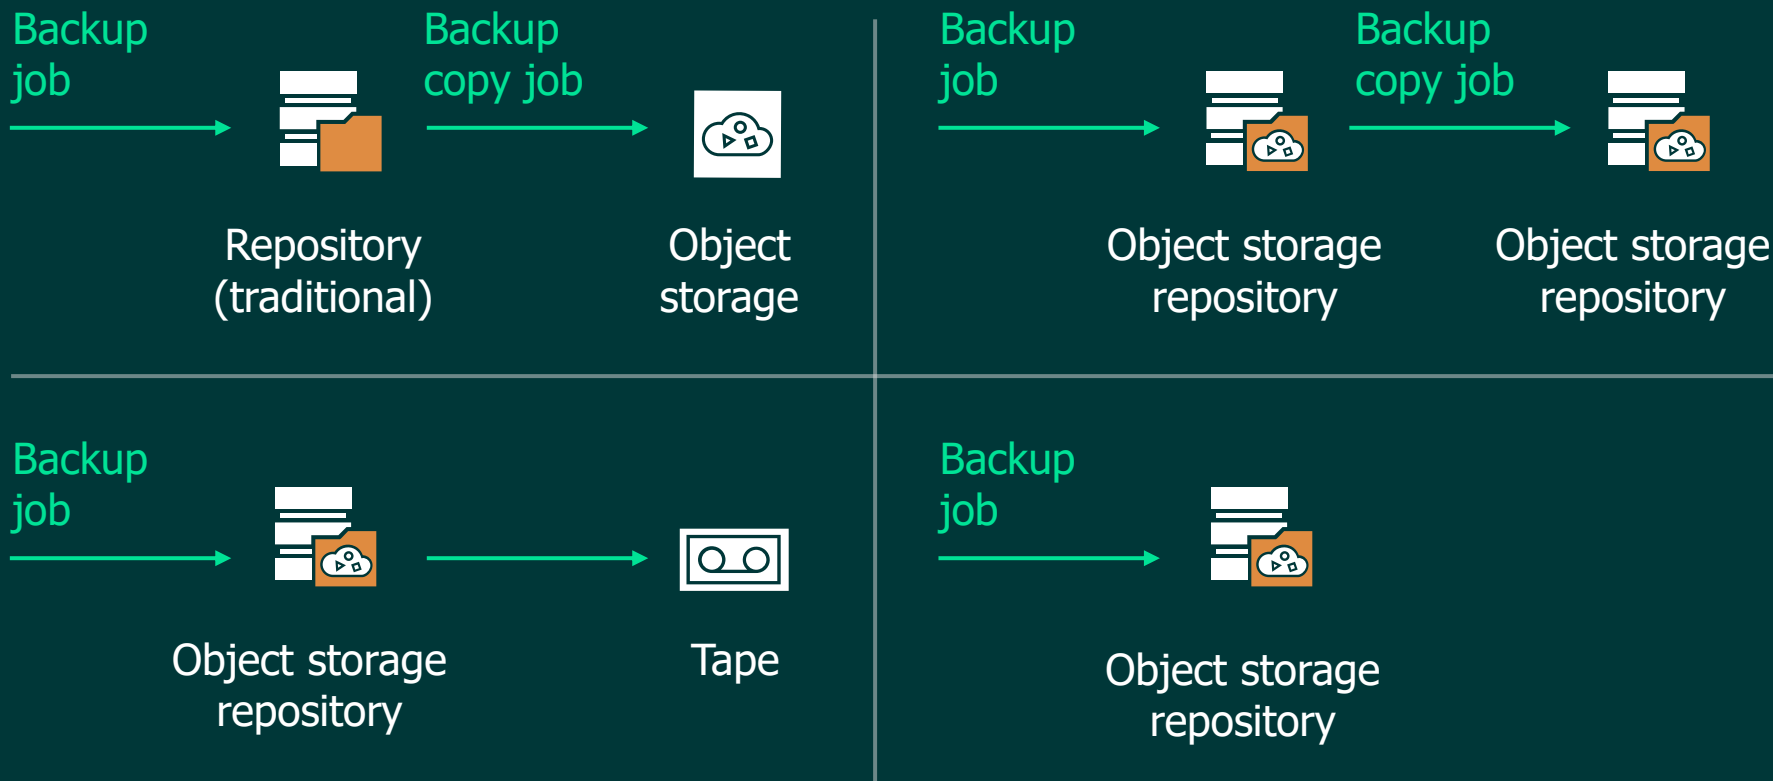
Backup job

Backup copy job

Repository (traditional)

Object storage

Backup job

Backup copy job

Object storage repository

Object storage repository

Backup job

Object storage repository

Tape

Backup job

Object storage repository